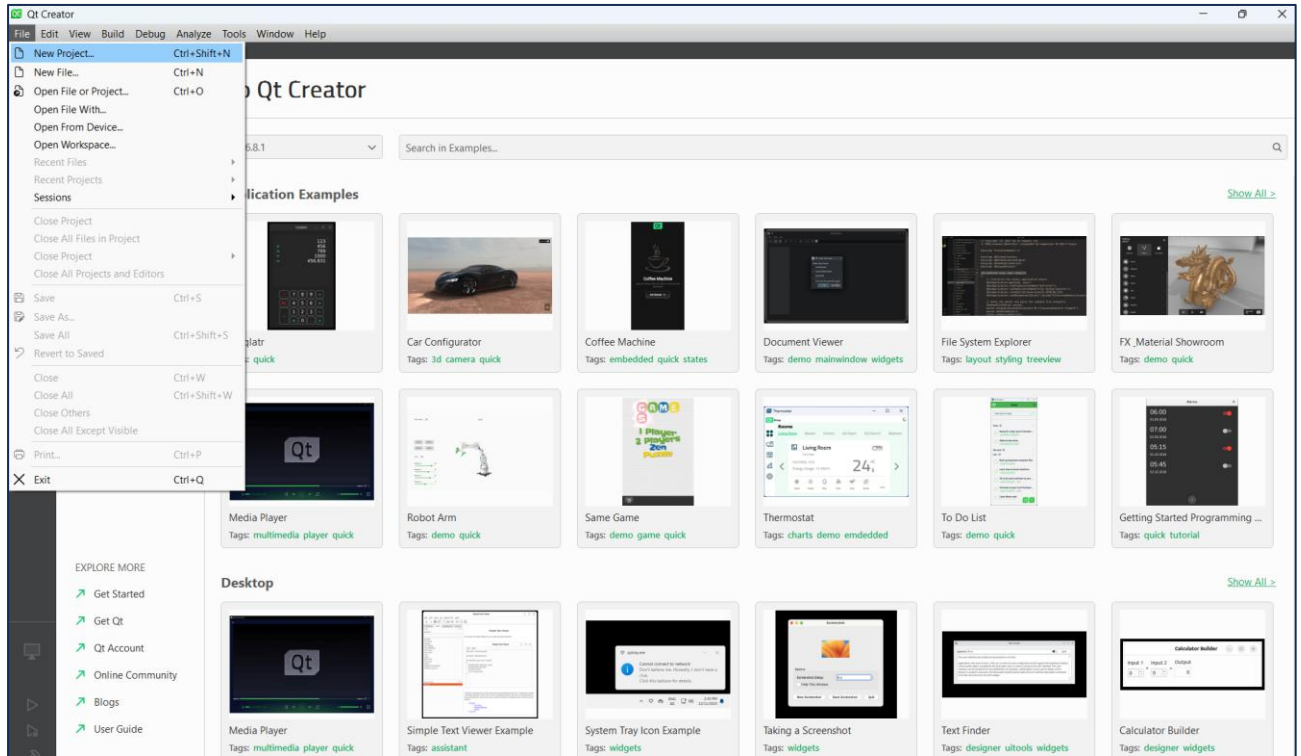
Qt Creator

File Edit View Build Debug Analyze Tools Window Help

New Project... Ctrl+Shift+N
New File... Ctrl+N
Open File or Project... Ctrl+O
Open File With...
Open From Device...
Open Workspace...
Recent Files
Recent Projects
Sessions
Close Project
Close All Files in Project
Close Project
Close All Projects and Editors
Save Ctrl+S
Save As...
Save All Ctrl+Shift+S
Revert to Saved
Close Ctrl+W
Close All Ctrl+Shift+W
Close Others
Close All Except Visible
Print... Ctrl+P
Exit Ctrl+Q

o Qt Creator

6.8.1

Search in Examples...

lication Examples

Show All >

glatr
Tags: quick

Car Configurator
Tags: 3d camera quick

Coffee Machine
Tags: embedded quick states

Document Viewer
Tags: demo mainwindow widgets

File System Explorer
Tags: layout styling treeview

FX_Material Showroom
Tags: demo quick

Media Player
Tags: multimedia player quick

Robot Arm
Tags: demo quick

Same Game
Tags: demo game quick

Thermostat
Tags: charts demo emdedded

To Do List
Tags: demo quick

Getting Started Programming ...
Tags: quick tutorial

EXPLORE MORE
Get Started
Get Qt
Qt Account
Online Community
Blogs
User Guide

Desktop

Show All >

Media Player
Tags: multimedia player quick

Simple Text Viewer Example
Tags: assistant

System Tray Icon Example
Tags: widgets

Taking a Screenshot
Tags: widgets

Text Finder
Tags: designer uitools widgets

Calculator Builder
Tags: designer widgets